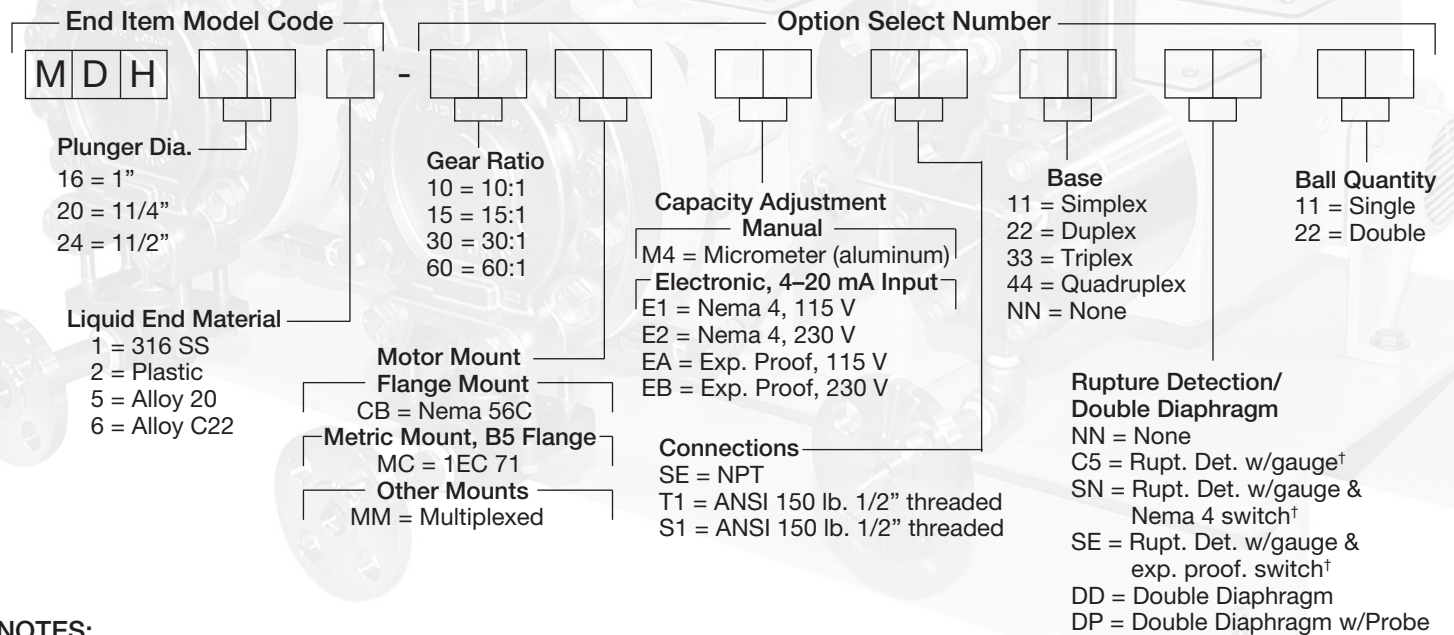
End Item Model Code

Option Select Number

M D H -

Plunger Dia.
16 = 1"
20 = 11/4"
24 = 11/2"

Liquid End Material
1 = 316 SS
2 = Plastic
5 = Alloy 20
6 = Alloy C22

Gear Ratio
10 = 10:1
15 = 15:1
30 = 30:1
60 = 60:1

Motor Mount
Flange Mount
CB = Nema 56C
Metric Mount, B5 Flange
MC = 1EC 71
Other Mounts
MM = Multiplexed

Capacity Adjustment
Manual
M4 = Micrometer (aluminum)
Electronic, 4–20 mA Input
E1 = Nema 4, 115 V
E2 = Nema 4, 230 V
EA = Exp. Proof, 115 V
EB = Exp. Proof, 230 V

Connections
SE = NPT
T1 = ANSI 150 lb. 1/2" threaded
S1 = ANSI 150 lb. 1/2" threaded

Base
11 = Simplex
22 = Duplex
33 = Triplex
44 = Quadruplex
NN = None

Ball Quantity
11 = Single
22 = Double

Rupture Detection/
Double Diaphragm
NN = None
C5 = Rupt. Det. w/gauge†
SN = Rupt. Det. w/gauge & Nema 4 switch†
SE = Rupt. Det. w/gauge & exp. proof. switch†
DD = Double Diaphragm
DP = Double Diaphragm w/Probe

NOTES: